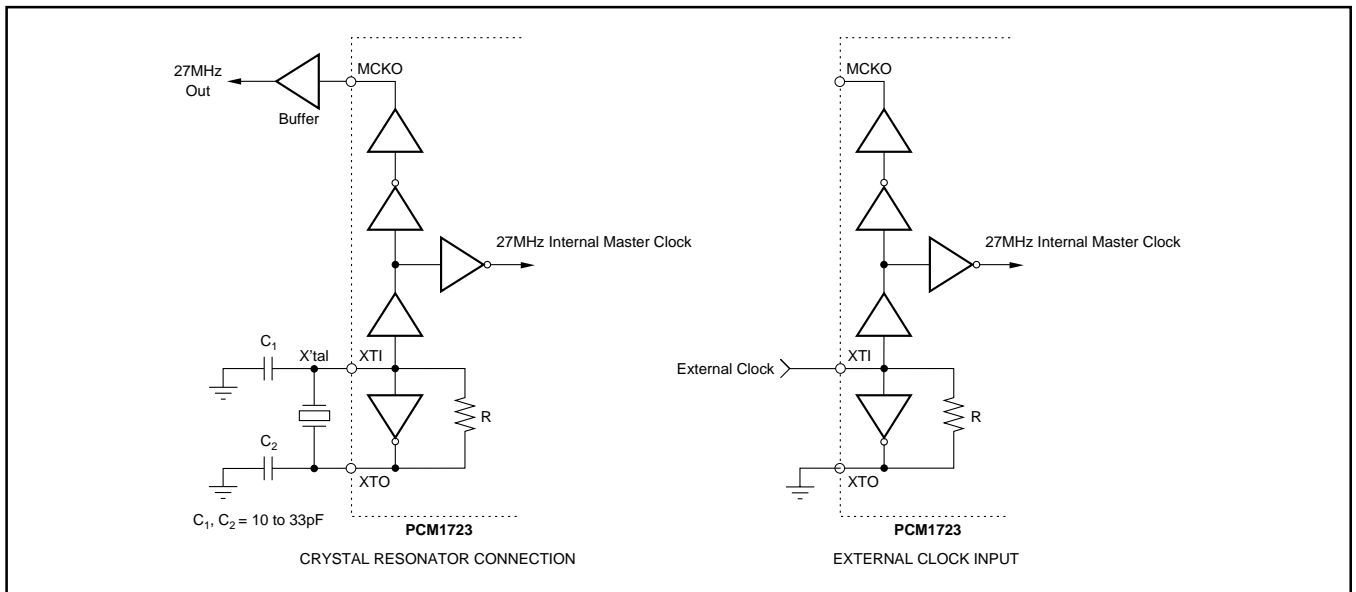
27MHz Out

Buffer

MCKO

27MHz Internal Master Clock

$C_1$

X'tal

XTI

R

$C_2$

XTO

$C_1$, $C_2$ = 10 to 33pF

PCM1723

CRYSTAL RESONATOR CONNECTION

MCKO

27MHz Internal Master Clock

External Clock

XTI

R

XTO

PCM1723

EXTERNAL CLOCK INPUT